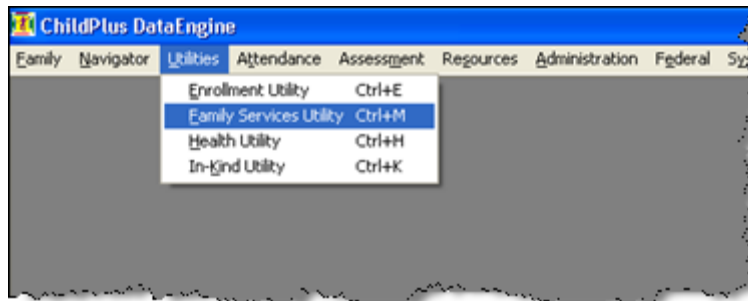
ChildPlus DataEngine

Family Navigator Utilities Attendance Assessment Resources Administration Federal Sy

Enrollment Utility Ctrl+E
Family Services Utility Ctrl+M
Health Utility Ctrl+H
In-Kind Utility Ctrl+K